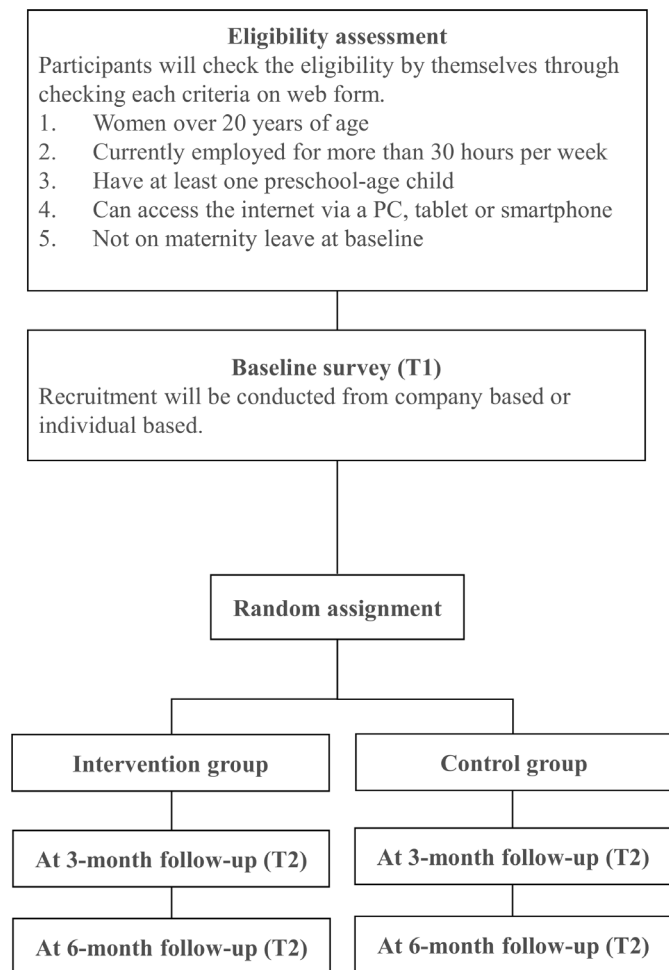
Eligibility assessment
Participants will check the eligibility by themselves through checking each criteria on web form.
1. Women over 20 years of age
2. Currently employed for more than 30 hours per week
3. Have at least one preschool-age child
4. Can access the internet via a PC, tablet or smartphone
5. Not on maternity leave at baseline

Baseline survey (T1)
Recruitment will be conducted from company based or individual based.

Random assignment

Intervention group

At 3-month follow-up (T2)

At 6-month follow-up (T2)

Control group

At 3-month follow-up (T2)

At 6-month follow-up (T2)